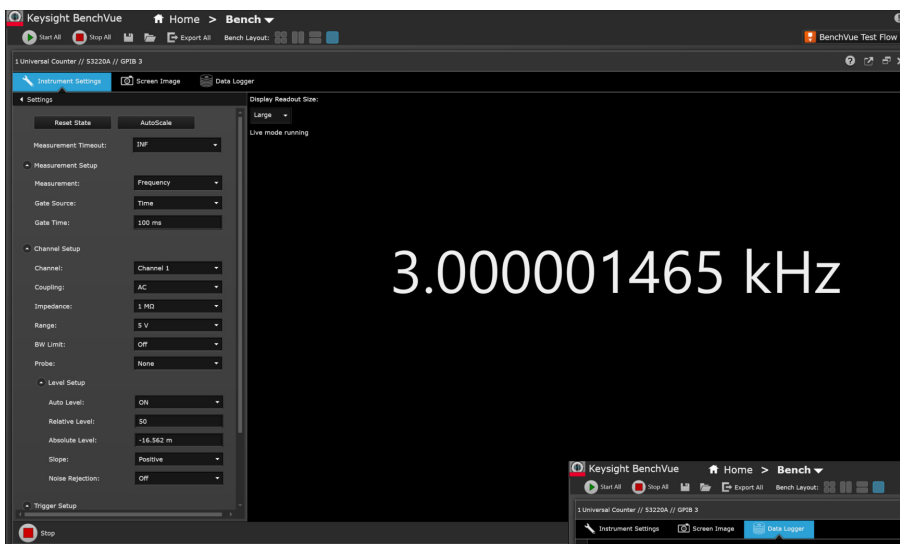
Keysight BenchVue Home > Bench

Start All Stop All Export All Bench Layout: BenchVue Test Flow

1 Universal Counter // 53220A // GPIB 3

Instrument Settings Screen Image Data Logger

Settings

Reset State AutoScale

Measurement Timeout: INF

Measurement Setup

Measurement: Frequency

Gate Source: Time

Gate Time: 100 ms

Channel Setup

Channel: Channel 1

Coupling: AC

Impedance: 1 MΩ

Range: 5 V

BW Limit: Off

Probe: None

Level Setup

Auto Level: ON

Relative Level: 50

Absolute Level: -16.562 m

Slope: Positive

Noise Rejection: Off

Trigger Setup

Stop

Display Readout Size:

Large

Live mode running

3.000001465 kHz

Keysight BenchVue Home > Bench

Start All Stop All Export All Bench Layout:

1 Universal Counter // 53220A // GPIB 3

Instrument Settings Screen Image Data Logger